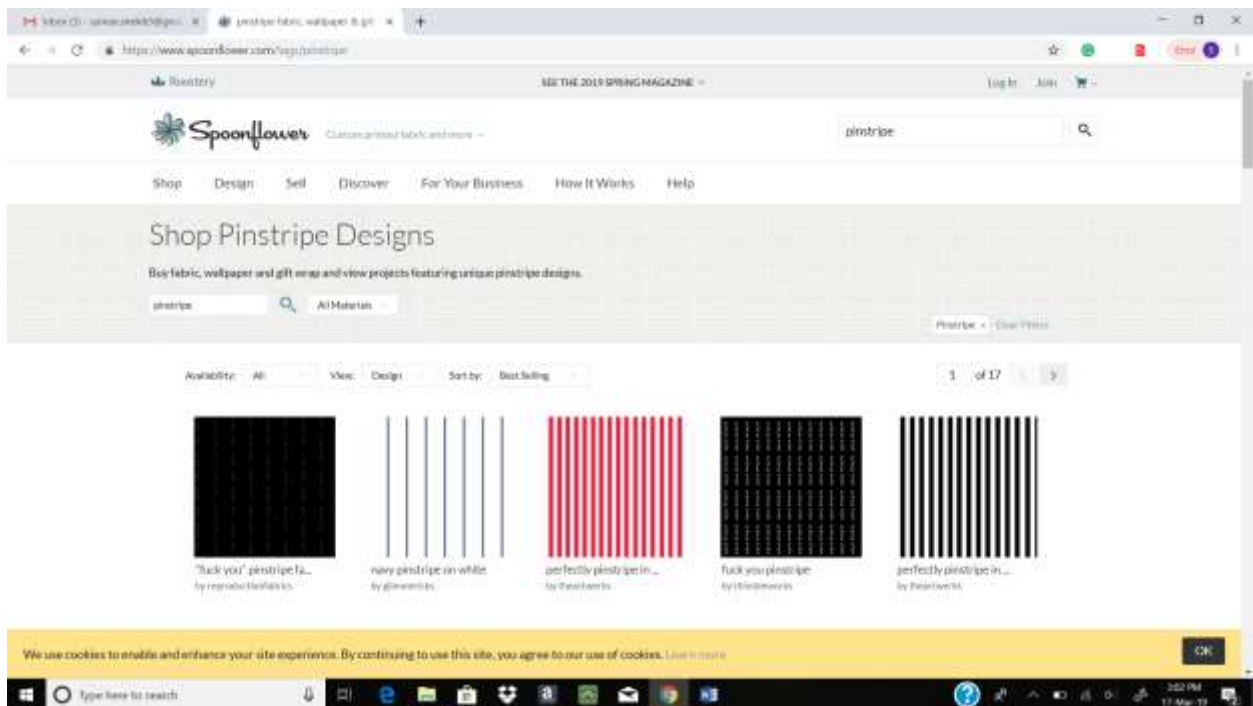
Inbox (3) - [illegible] | pinstripe fabric, wallpaper & gift

https://www.spoonflower.com/tags/pinstripe

Roostery

SEE THE 2019 SPRING MAGAZINE

Log In Join

Spoonflower Custom printed fabric and more

pinstripe

Shop Design Sell Discover For Your Business How It Works Help

Shop Pinstripe Designs

Buy fabric, wallpaper and gift wrap and view projects featuring unique pinstripe designs.

pinstripe

All Materials

Pinstripe × Clear Filters

Availability: All View: Design Sort by: Best Selling

1 of 17

"fuck you" pinstripe fa...
by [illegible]

navy pinstripe on white
by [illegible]

perfectly pinstripe in...
by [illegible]

fuck you pinstripe
by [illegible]

perfectly pinstripe in...
by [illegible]

We use cookies to enable and enhance your site experience. By continuing to use this site, you agree to our use of cookies. Learn more

OK

Type here to search

3:02 PM
17-Mar-19